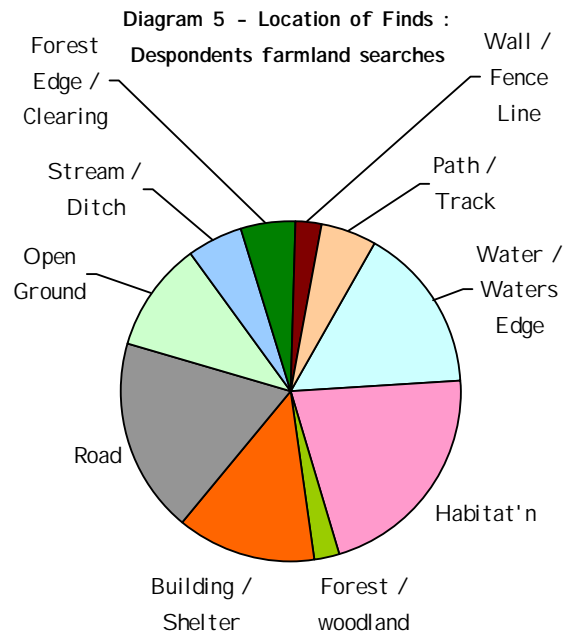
Diagram 5 - Location of Finds : Despondents farmland searches

Forest Edge / Clearing

Wall / Fence Line

Path / Track

Stream / Ditch

Open Ground

Water / Waters Edge

Road

Habitat'n

Building / Shelter

Forest / woodland